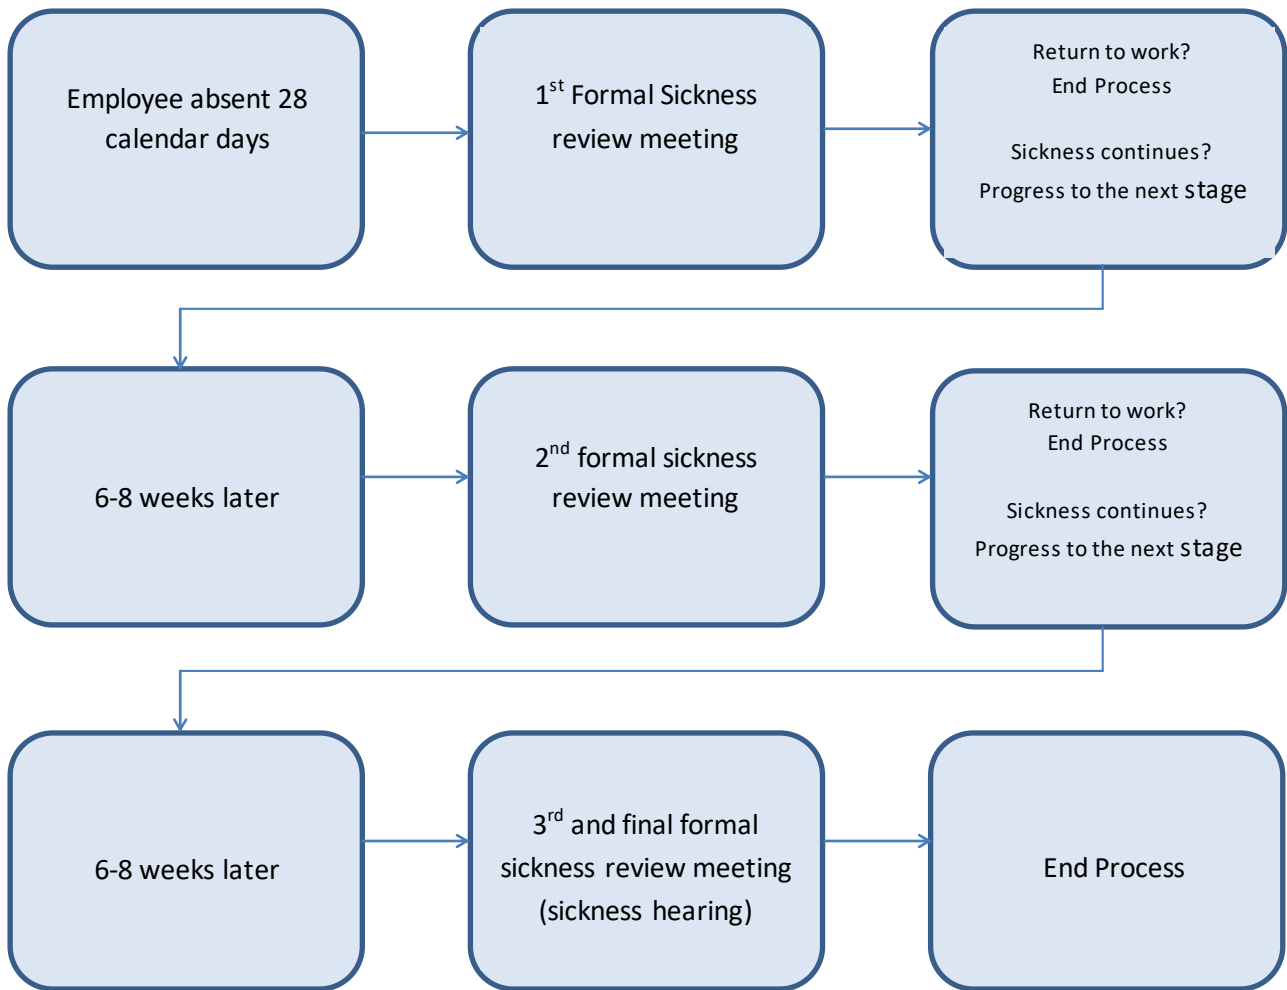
Employee absent 28 calendar days

1$^{st}$ Formal Sickness review meeting

Return to work?
End Process

Sickness continues?
Progress to the next stage

6-8 weeks later

2$^{nd}$ formal sickness review meeting

Return to work?
End Process

Sickness continues?
Progress to the next stage

6-8 weeks later

3$^{rd}$ and final formal sickness review meeting (sickness hearing)

End Process